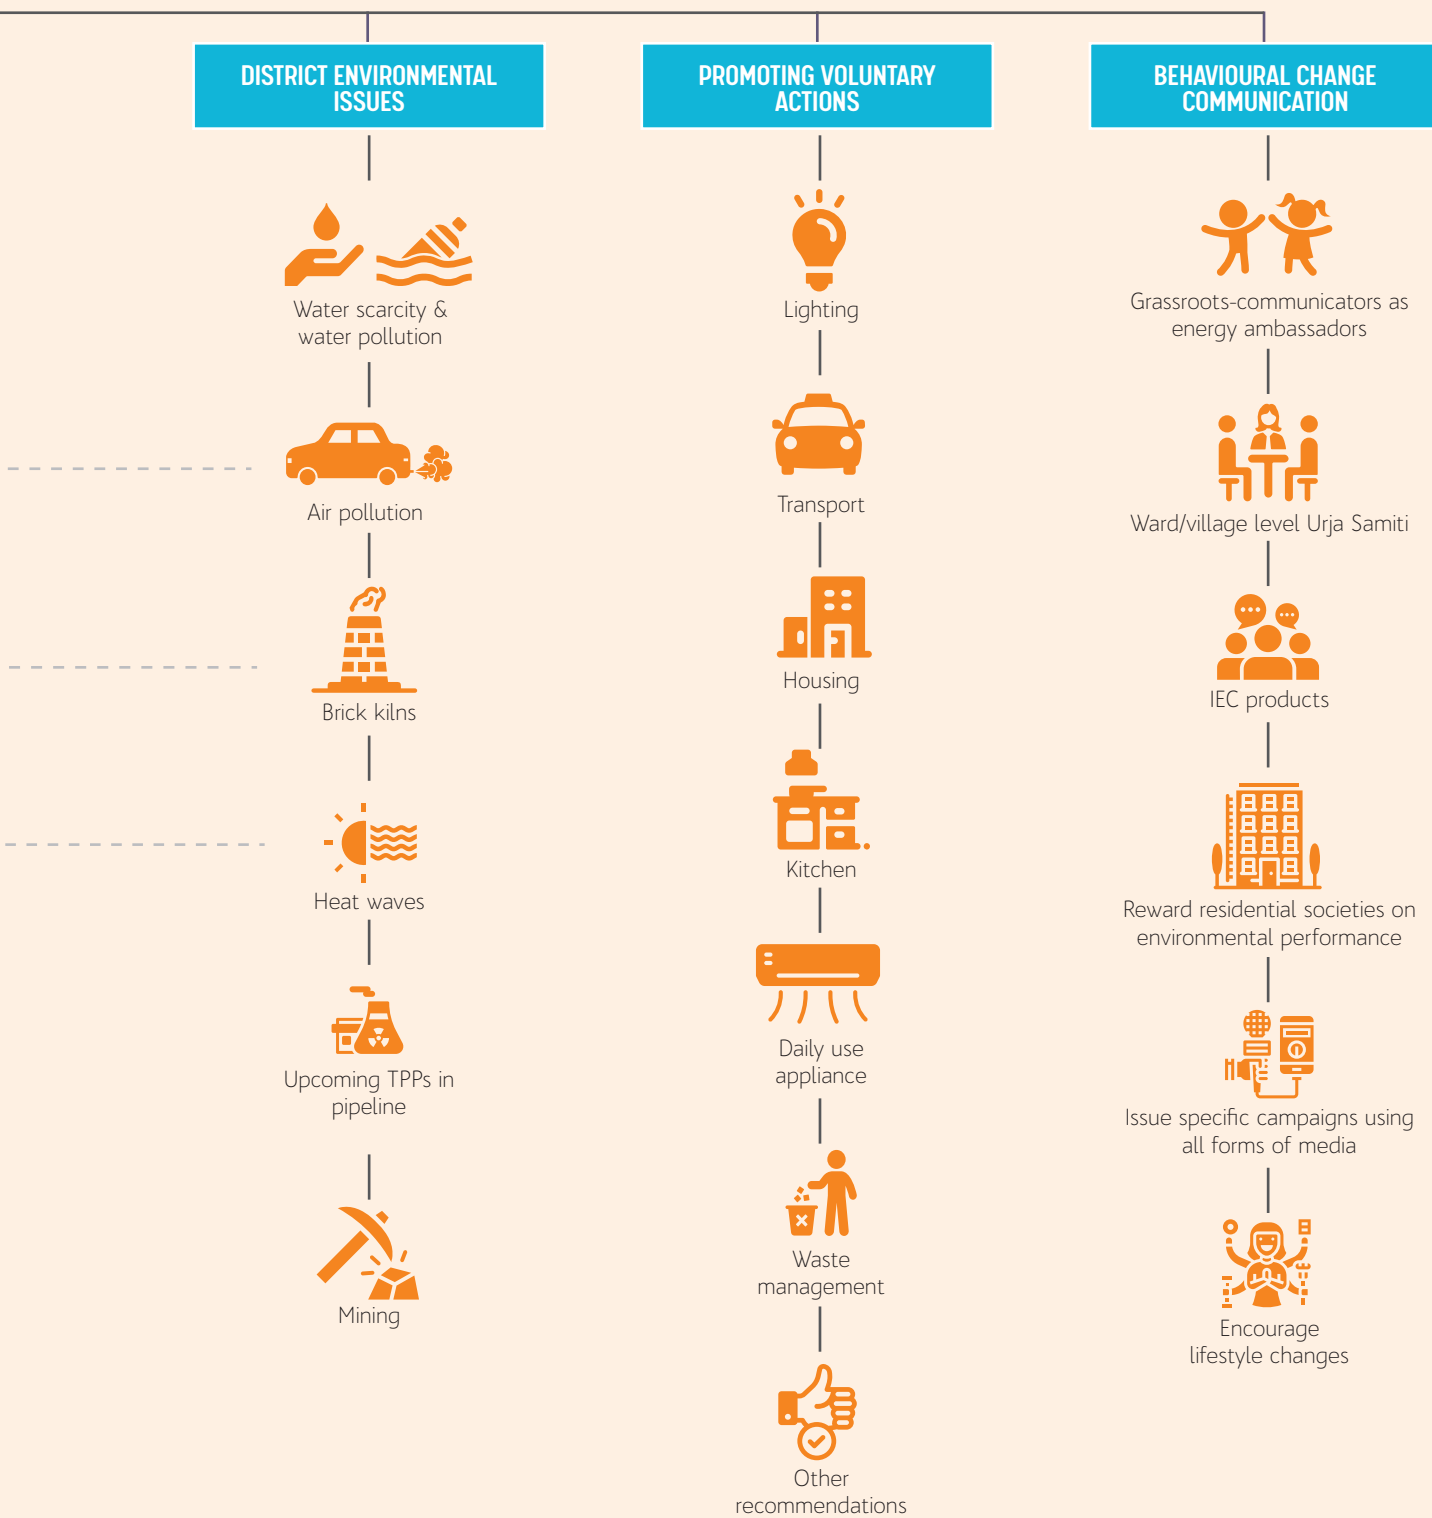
DISTRICT ENVIRONMENTAL ISSUES

Water scarcity & water pollution

Air pollution

Brick kilns

Heat waves

Upcoming TPPs in pipeline

Mining

PROMOTING VOLUNTARY ACTIONS

Lighting

Transport

Housing

Kitchen

Daily use appliance

Waste management

Other recommendations

BEHAVIOURAL CHANGE COMMUNICATION

Grassroots-communicators as energy ambassadors

Ward/village level Urja Samiti

IEC products

Reward residential societies on environmental performance

Issue specific campaigns using all forms of media

Encourage lifestyle changes